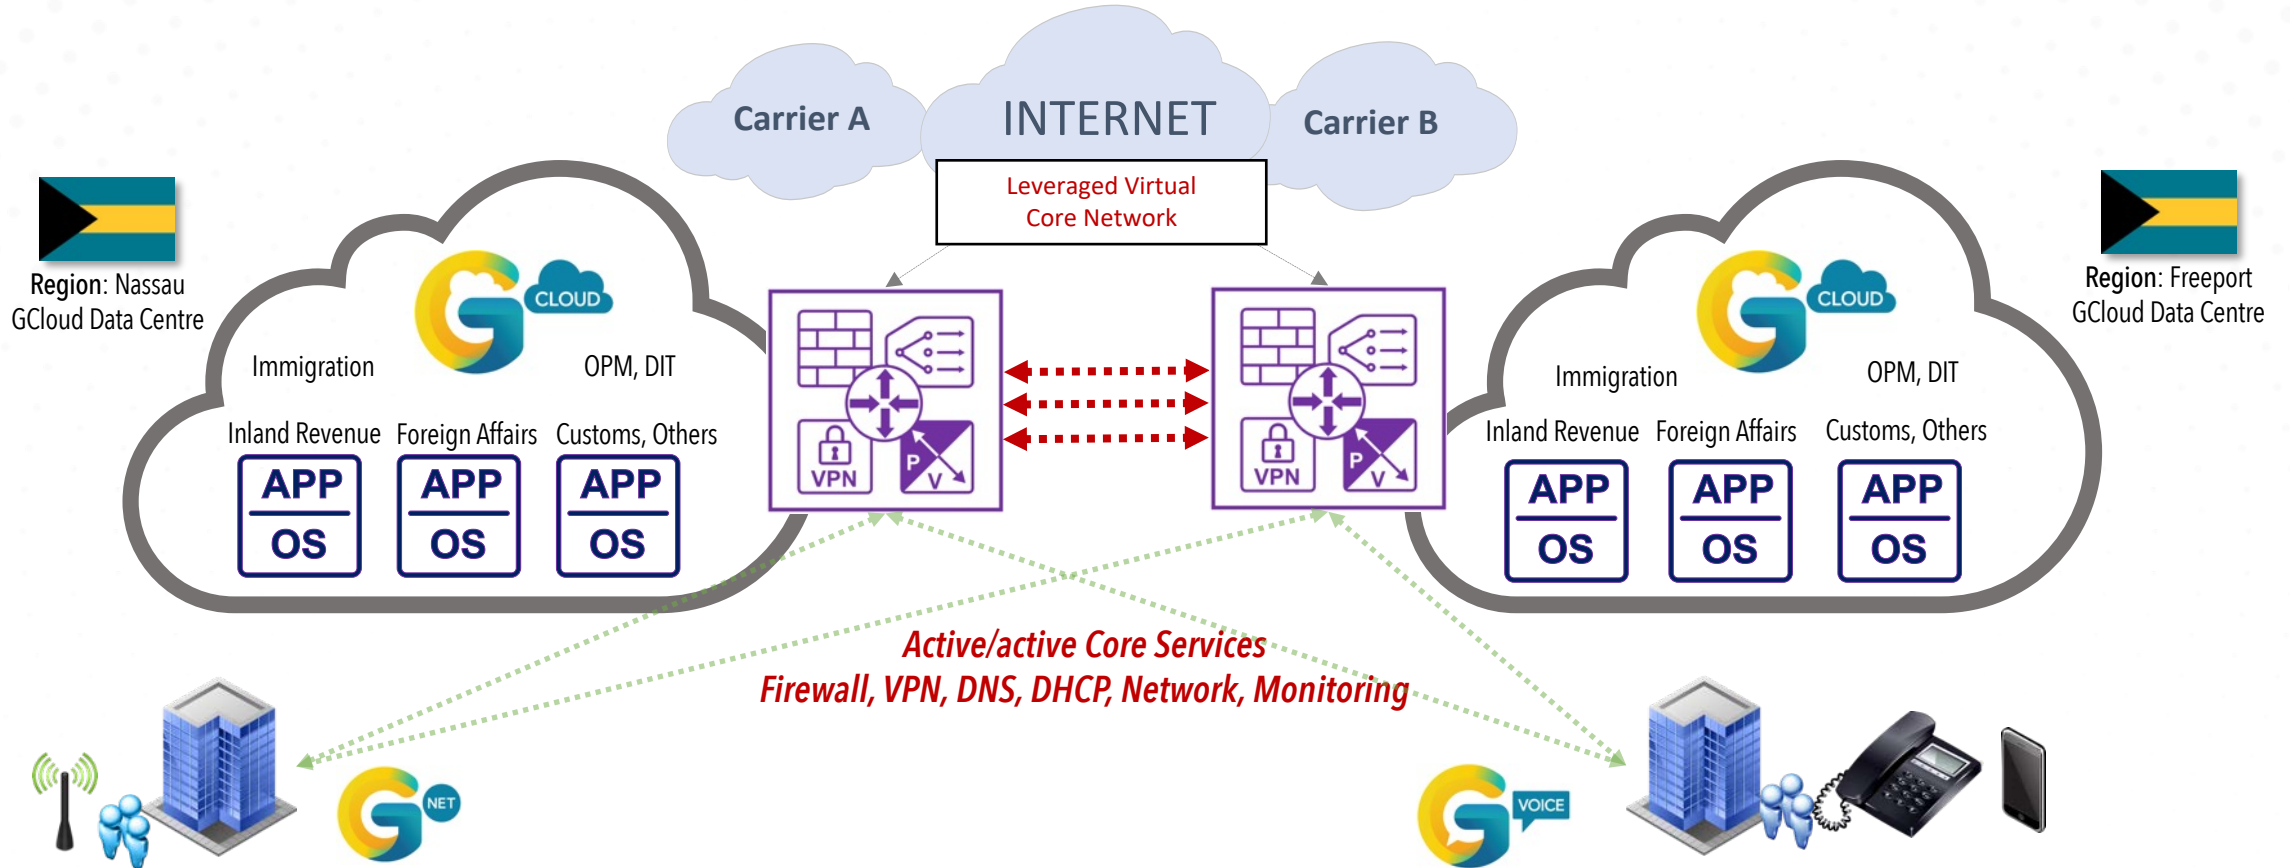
Carrier A

INTERNET

Carrier B

Leveraged Virtual Core Network

Region: Nassau
GCloud Data Centre

CLOUD

Immigration

OPM, DIT

Inland Revenue

Foreign Affairs

Customs, Others

APP
OS

APP
OS

APP
OS

VPN

P
V

VPN

P
V

Region: Freeport
GCloud Data Centre

CLOUD

Immigration

OPM, DIT

Inland Revenue

Foreign Affairs

Customs, Others

APP
OS

APP
OS

APP
OS

Active/active Core Services
Firewall, VPN, DNS, DHCP, Network, Monitoring

NET

VOICE